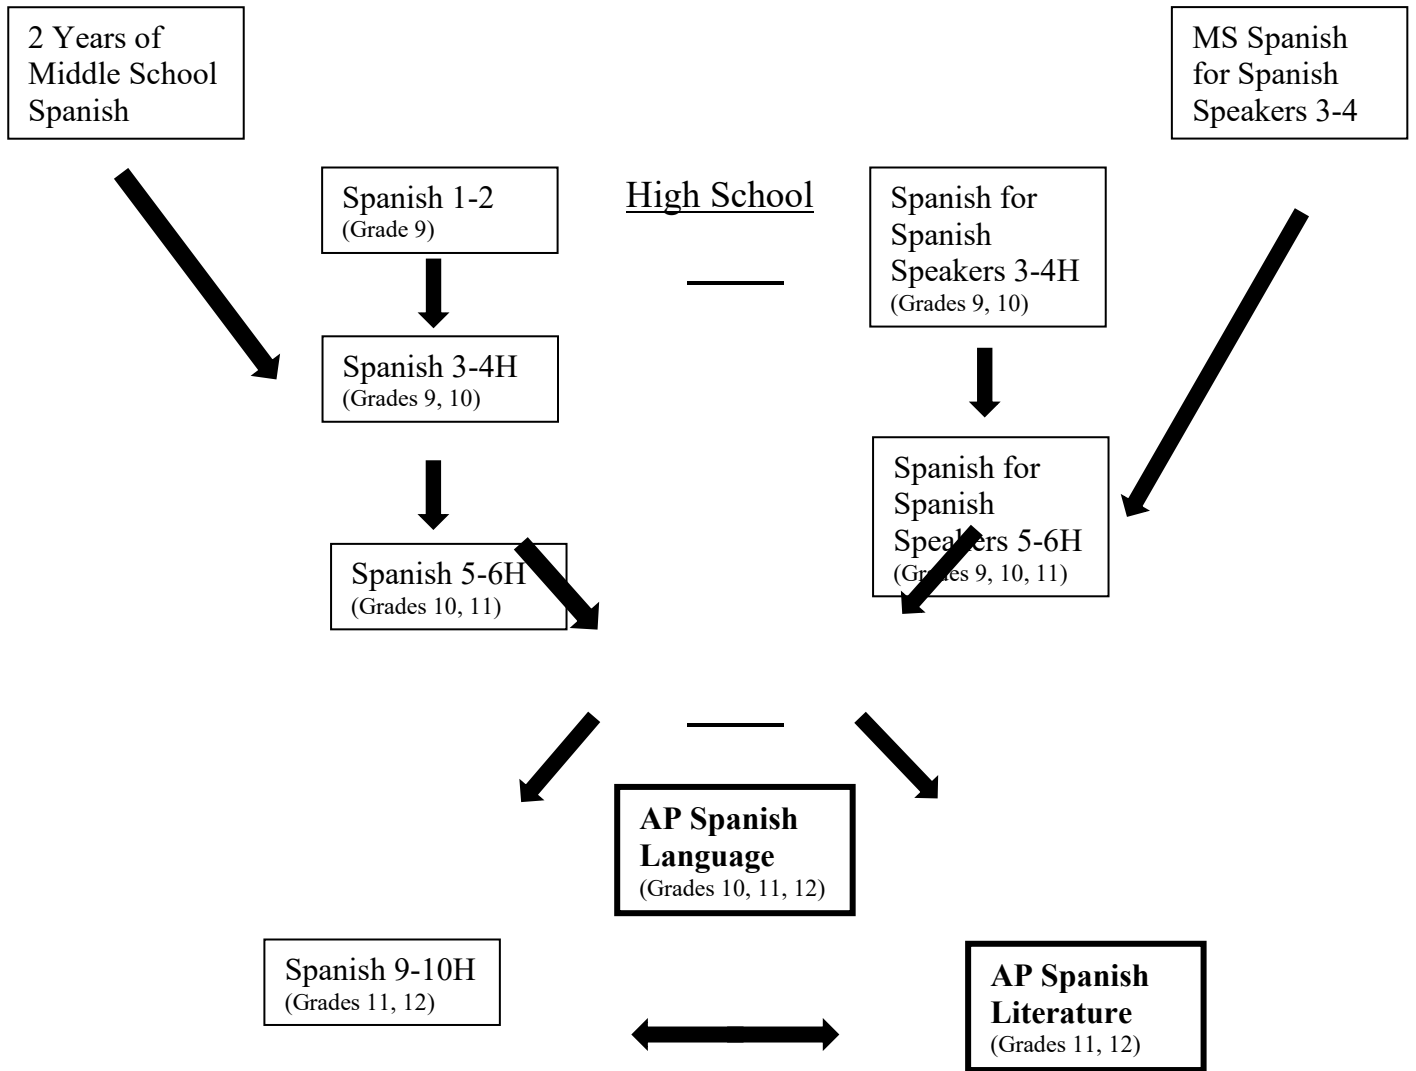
2 Years of Middle School Spanish

MS Spanish for Spanish Speakers 3-4

Spanish 1-2
(Grade 9)

High School

Spanish for Spanish Speakers 3-4H
(Grades 9, 10)

Spanish 3-4H
(Grades 9, 10)

Spanish for Spanish Speakers 5-6H
(Grades 9, 10, 11)

Spanish 5-6H
(Grades 10, 11)

AP Spanish Language
(Grades 10, 11, 12)

Spanish 9-10H
(Grades 11, 12)

AP Spanish Literature
(Grades 11, 12)